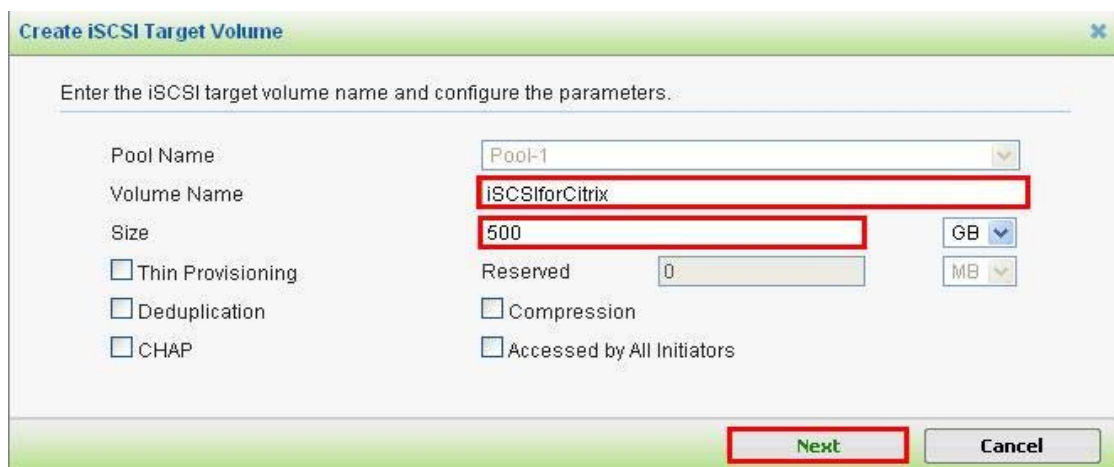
Create iSCSI Target Volume

×

Enter the iSCSI target volume name and configure the parameters.

Pool Name | Pool-1

Volume Name | iSCSIforCitrix

Size | 500 | GB

Thin Provisioning | Reserved | 0 | MB

Deduplication | Compression

CHAP | Accessed by All Initiators

Next | Cancel